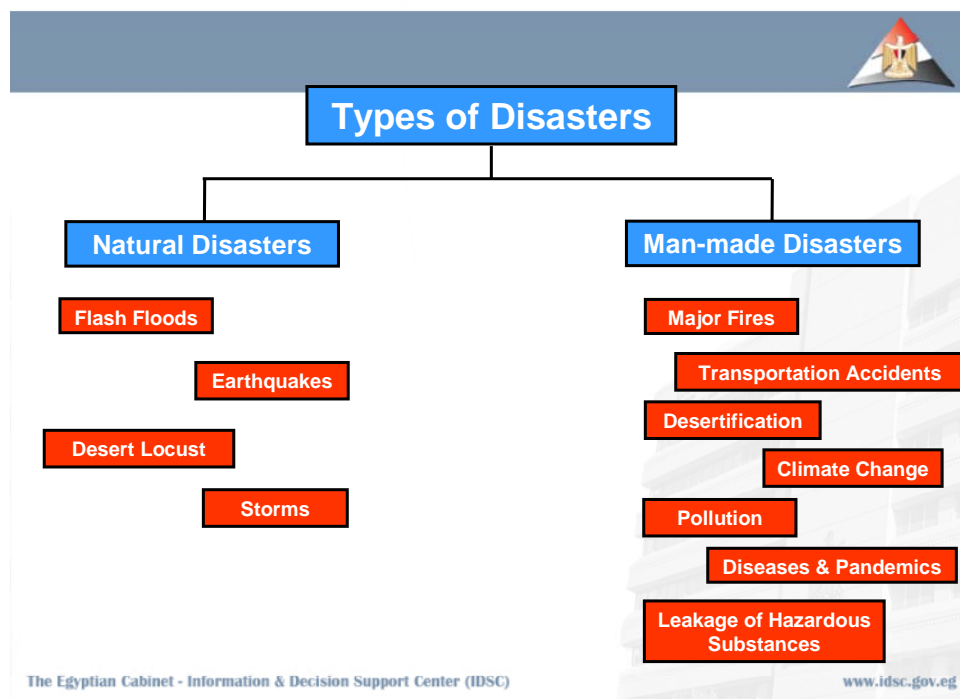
Types of Disasters

Natural Disasters

Flash Floods

Earthquakes

Desert Locust

Storms

Man-made Disasters

Major Fires

Transportation Accidents

Desertification

Climate Change

Pollution

Diseases & Pandemics

Leakage of Hazardous Substances

The Egyptian Cabinet - Information & Decision Support Center (IDSC)

www.idsc.gov.eg